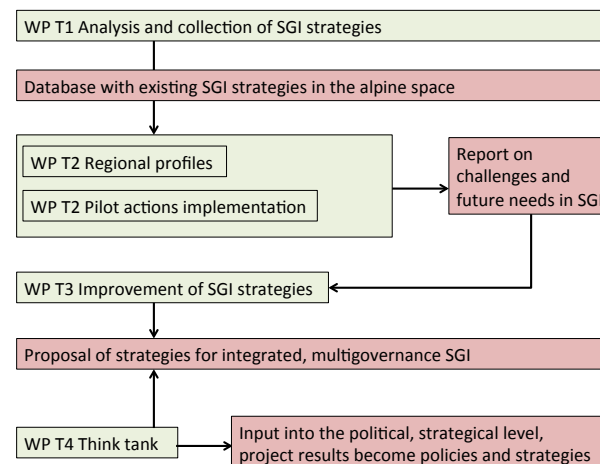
WP T1 Analysis and collection of SGI strategies

Database with existing SGI strategies in the alpine space

WP T2 Regional profiles

WP T2 Pilot actions implementation

Report on challenges and future needs in SGI

WP T3 Improvement of SGI strategies

Proposal of strategies for integrated, multigovernance SGI

WP T4 Think tank

Input into the political, strategical level, project results become policies and strategies